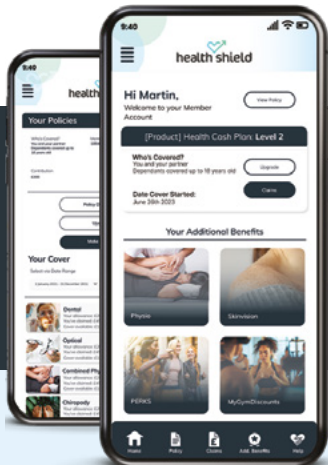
9:40

health shield

Hi Martin,
Welcome to your Member Account

View Policy

[Product] Health Cash Plan: Level 2

Who's Covered?
You and your partner
Dependants covered up to 18 years old

Upgrade

Date Cover Started:
June 26th 2023

Claims

Your Additional Benefits

Physio

Skinvision

PERKS

MyGymDiscounts

Home
Policy
Claims
Add. Benefits
Help

9:40

health

Your Policies

Who's Covered?
You and your partner
Dependants covered up to 18 years old

Contribution
£00

Policy

Make

Your Cover

Select via Date Range

Dental
Your allowance
You've claimed
Cover available

Optical
Your allowance
You've claimed
Cover available

Combined Phy
Your allowance
You've claimed
Cover available

Chiropody
Your allowance
You've claimed